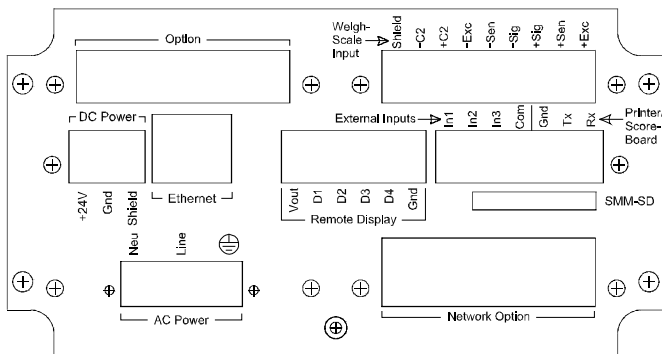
Option

Weigh-Scale Input

Shield -C2 +C2 -Exc -Sen -Sig +Sig +Sen +Exc

DC Power

+24V Gnd Shield

Ethernet

External Inputs

In1 In2 In3 Com Gnd Tx Rx

Printer Score-Board

Vout D1 D2 D3 D4 Gnd

Remote Display

SMM-SD

Neu Line

AC Power

Network Option